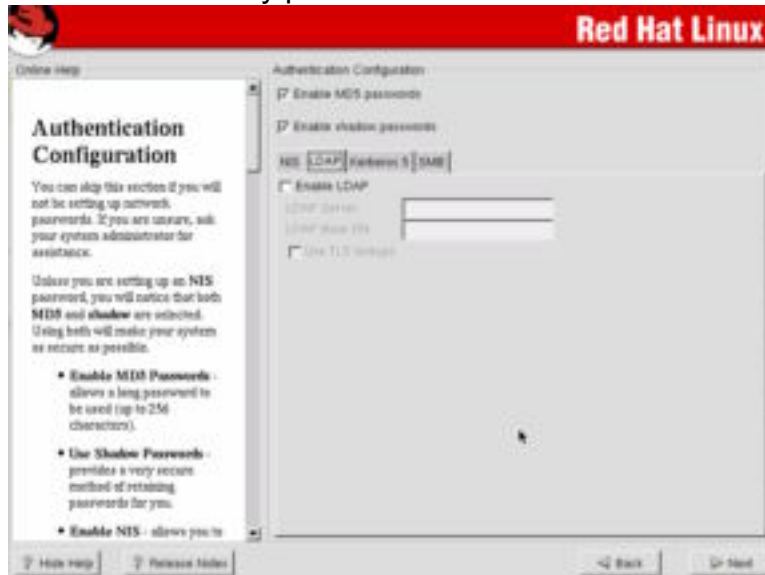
Red Hat Linux

Online Help

Authentication Configuration

You can skip this section if you will not be setting up network passwords. If you are unsure, ask your system administrator for assistance.

Unless you are setting up an NIS password, you will notice that both MD5 and shadow are selected. Using both will make your system as secure as possible.

• Enable MD5 Passwords - allows a long password to be used (up to 256 characters).

• Use Shadow Passwords - provides a very secure method of retaining passwords for you.

• Enable NIS - allows you to

Authentication Configuration

Enable MD5 passwords

Enable shadow passwords

NIS | LDAP | Kerberos 5 | SMB

Enable LDAP

LDAP Server:

LDAP Base DN:

Use TLS lookups

Hide Help

Release Notes

Back

Next